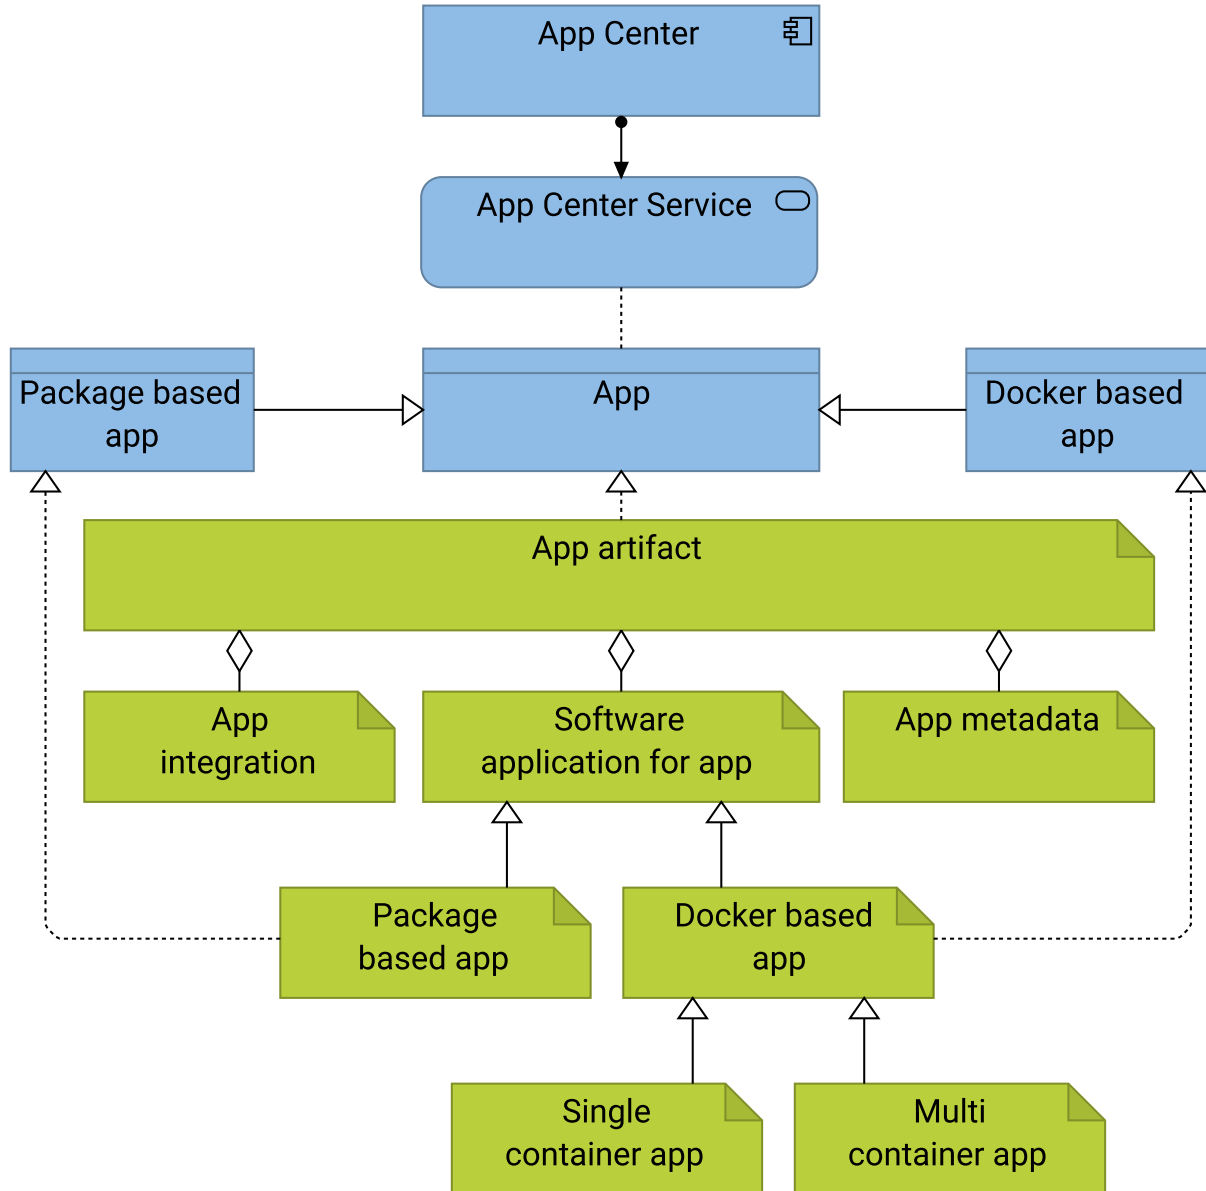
App Center

App Center Service

Package based app

App

Docker based app

App artifact

App integration

Software application for app

App metadata

Package based app

Docker based app

Single container app

Multi container app